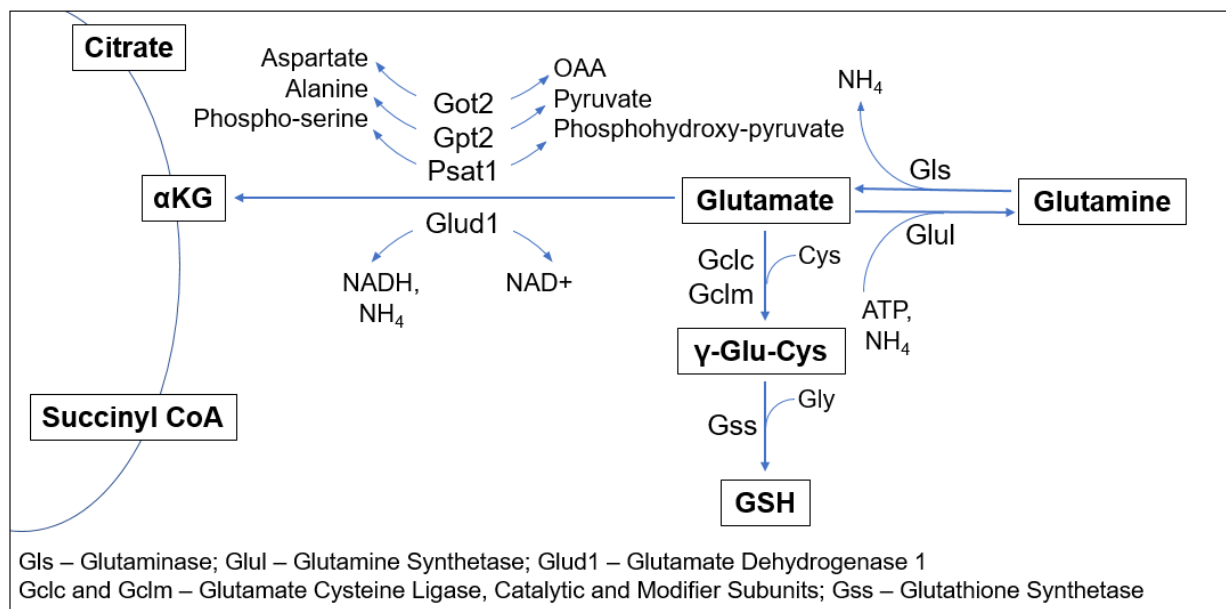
Citrate

Aspartate
Alanine
Phospho-serine

Got2
Gpt2
Psat1

OAA
Pyruvate
Phosphohydroxy-pyruvate

$NH_4$

αKG

Glud1

NADH, $NH_4$

NAD+

Gls

Glutamate

Glutamine

Glul

Gclc
Gclm

Cys

ATP, $NH_4$

γ-Glu-Cys

Succinyl CoA

Gly

Gss

GSH

Gls – Glutaminase; Glul – Glutamine Synthetase; Glud1 – Glutamate Dehydrogenase 1
Gclc and Gclm – Glutamate Cysteine Ligase, Catalytic and Modifier Subunits; Gss – Glutathione Synthetase